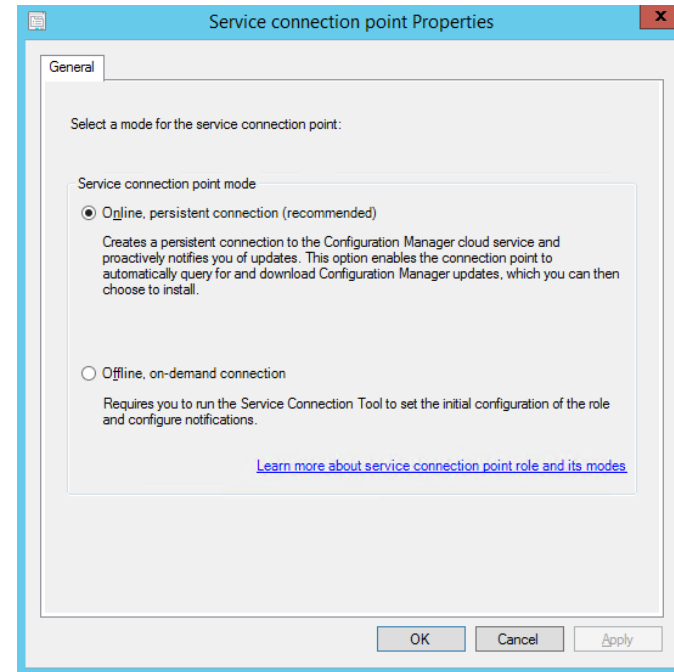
Service connection point Properties

x

General

Select a mode for the service connection point:

Service connection point mode

Online, persistent connection (recommended)

Creates a persistent connection to the Configuration Manager cloud service and proactively notifies you of updates. This option enables the connection point to automatically query for and download Configuration Manager updates, which you can then choose to install.

Offline, on-demand connection

Requires you to run the Service Connection Tool to set the initial configuration of the role and configure notifications.

Learn more about service connection point role and its modes

OK

Cancel

Apply